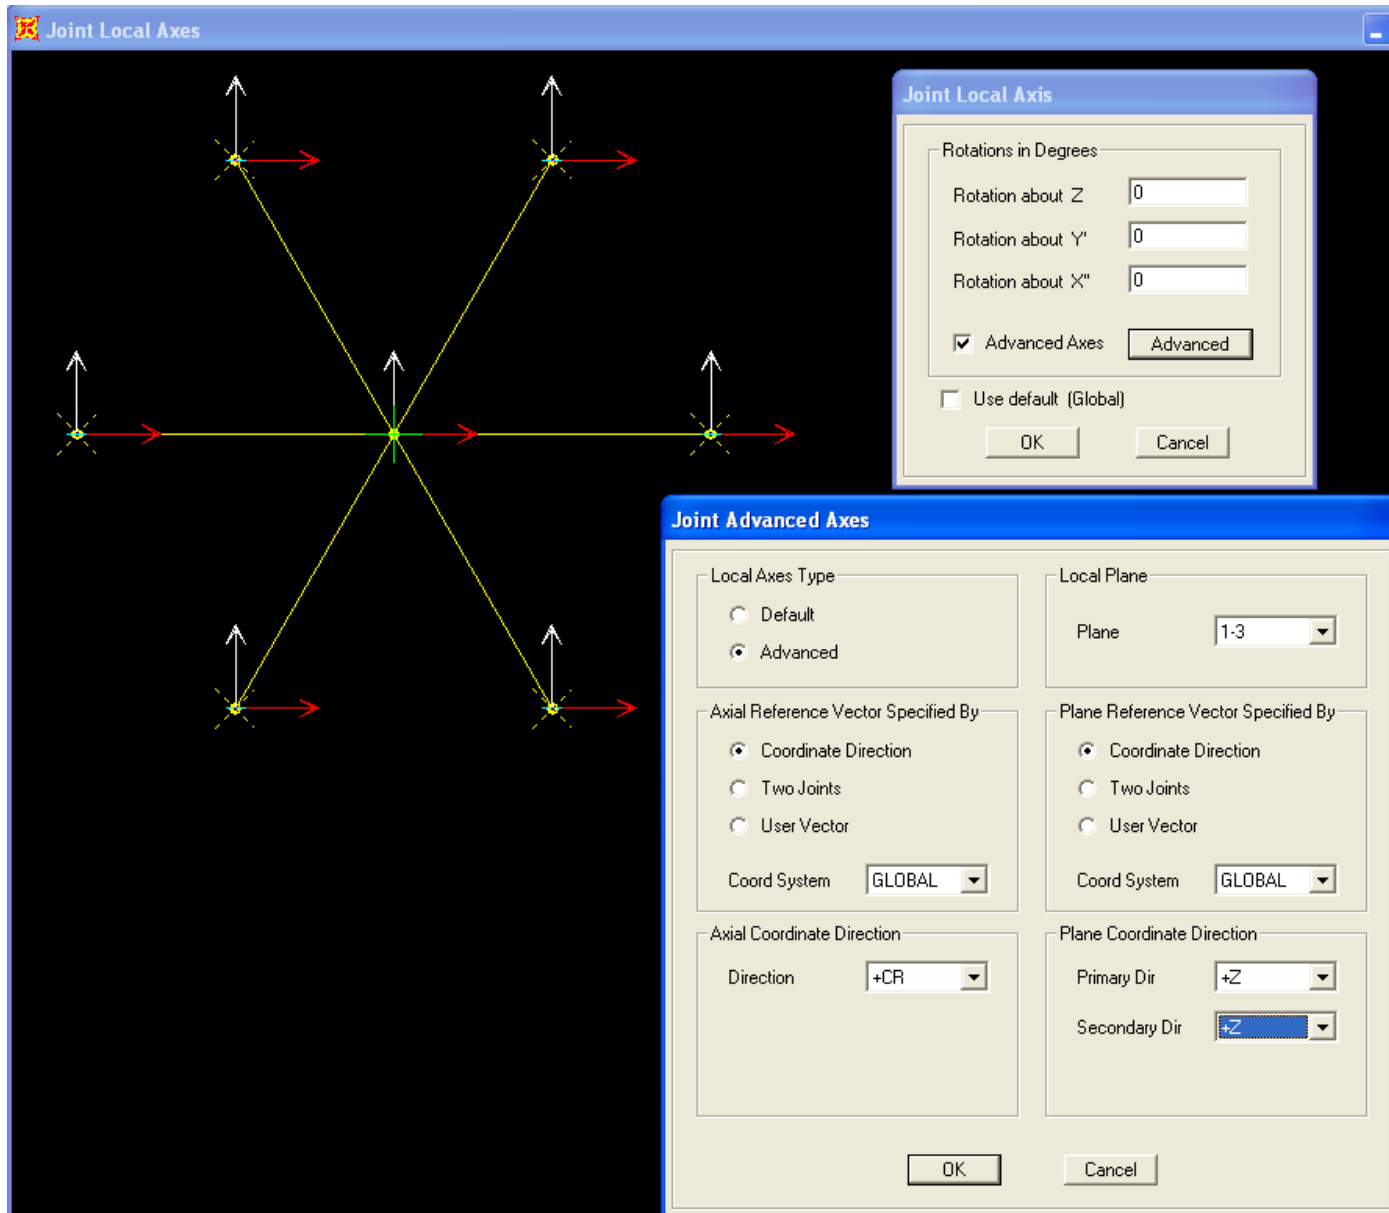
Joint Local Axes

Joint Local Axis

Rotations in Degrees

Rotation about Z 0

Rotation about Y' 0

Rotation about X'' 0

Advanced Axes Advanced

Use default (Global)

OK Cancel

Joint Advanced Axes

Local Axes Type

Default

Advanced

Local Plane

Plane 1-3

Axial Reference Vector Specified By

Coordinate Direction

Two Joints

User Vector

Coord System GLOBAL

Plane Reference Vector Specified By

Coordinate Direction

Two Joints

User Vector

Coord System GLOBAL

Axial Coordinate Direction

Direction +CR

Plane Coordinate Direction

Primary Dir +Z

Secondary Dir +Z

OK Cancel